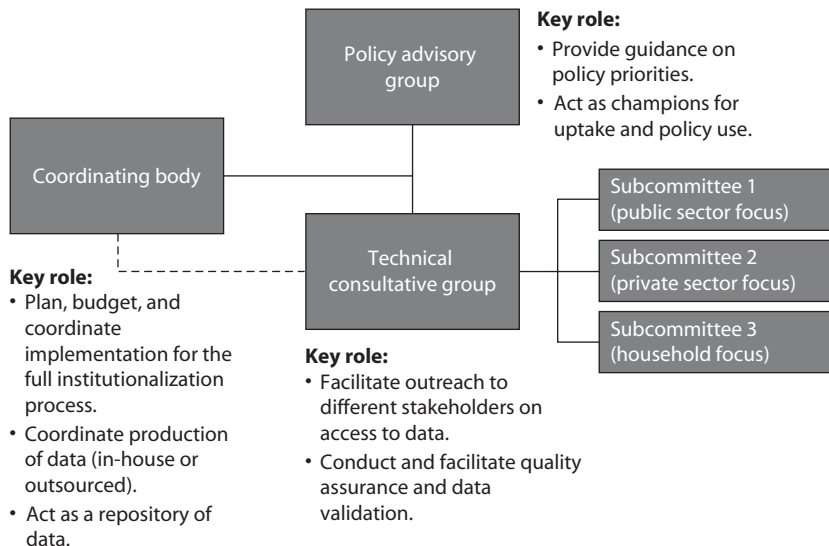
Policy advisory group

Key role:
• Provide guidance on policy priorities.
• Act as champions for uptake and policy use.

Coordinating body

Key role:
• Plan, budget, and coordinate implementation for the full institutionalization process.
• Coordinate production of data (in-house or outsourced).
• Act as a repository of data.

Technical consultative group

Key role:
• Facilitate outreach to different stakeholders on access to data.
• Conduct and facilitate quality assurance and data validation.

Subcommittee 1 (public sector focus)

Subcommittee 2 (private sector focus)

Subcommittee 3 (household focus)